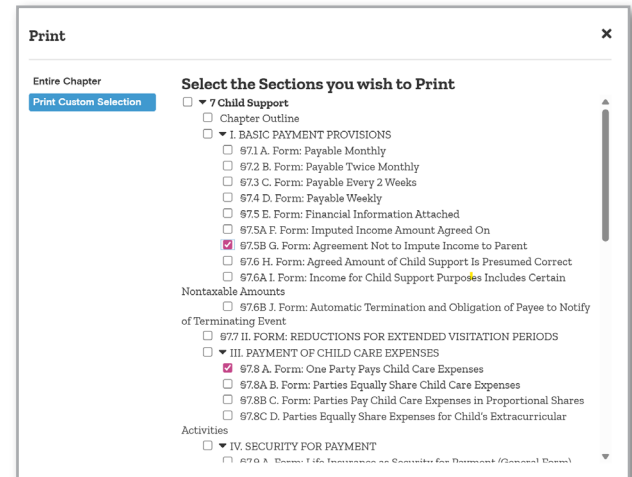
Print

×

Entire Chapter

Print Custom Selection

Select the Sections you wish to Print

▼ 7 Child Support

Chapter Outline

▼ I. BASIC PAYMENT PROVISIONS

§7.1 A. Form: Payable Monthly

§7.2 B. Form: Payable Twice Monthly

§7.3 C. Form: Payable Every 2 Weeks

§7.4 D. Form: Payable Weekly

§7.5 E. Form: Financial Information Attached

§7.5A F. Form: Imputed Income Amount Agreed On

§7.5B G. Form: Agreement Not to Impute Income to Parent

§7.6 H. Form: Agreed Amount of Child Support Is Presumed Correct

§7.6A I. Form: Income for Child Support Purposes Includes Certain Nontaxable Amounts

§7.6B J. Form: Automatic Termination and Obligation of Payee to Notify of Terminating Event

§7.7 II. FORM: REDUCTIONS FOR EXTENDED VISITATION PERIODS

▼ III. PAYMENT OF CHILD CARE EXPENSES

§7.8 A. Form: One Party Pays Child Care Expenses

§7.8A B. Form: Parties Equally Share Child Care Expenses

§7.8B C. Form: Parties Pay Child Care Expenses in Proportional Shares

§7.8C D. Parties Equally Share Expenses for Child's Extracurricular Activities

▼ IV. SECURITY FOR PAYMENT

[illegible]